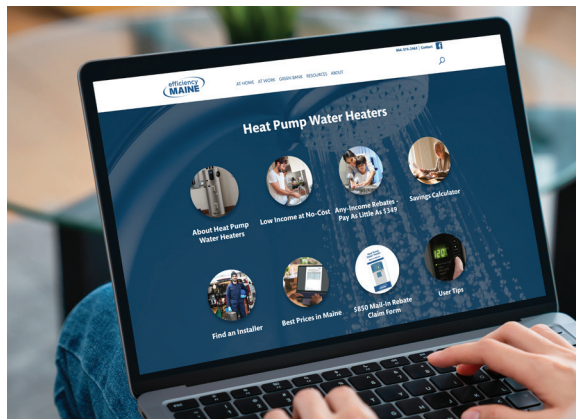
866-376-2463 | Contact

efficiency MAINE

AT HOME AT WORK GREEN BANK RESOURCES ABOUT

Heat Pump Water Heaters

About Heat Pump Water Heaters

Low Income at No-Cost

Any-Income Rebates - Pay As Little As $349

Savings Calculator

Find an Installer

Best Prices in Maine

$850 Mail-In Rebate Claim Form

User Tips

120